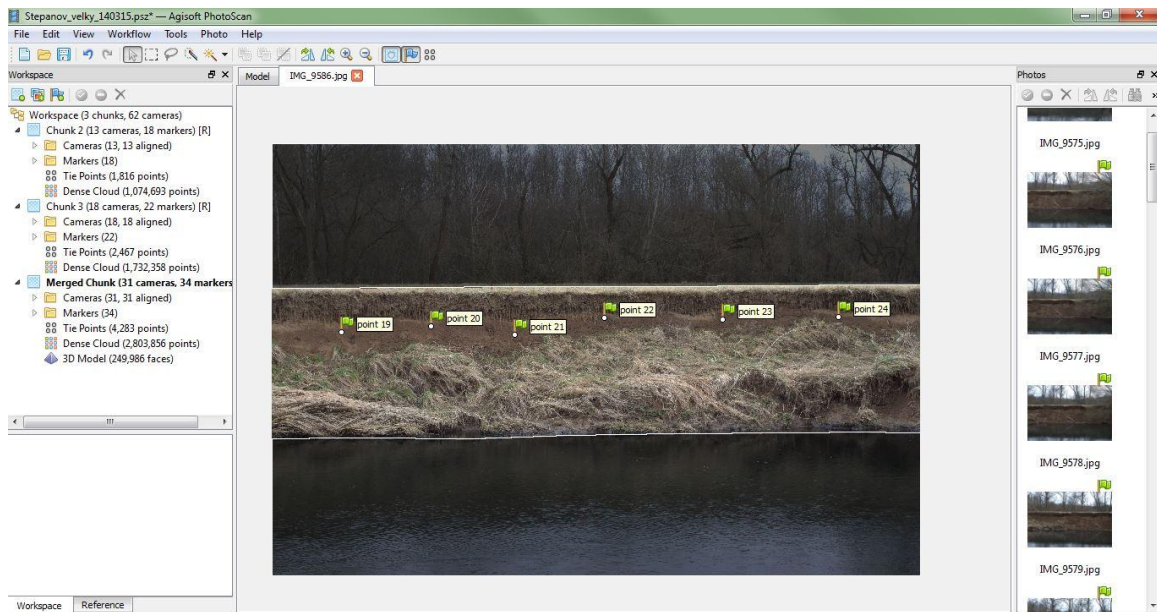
Stepanov_velky_140315.psz* — Agisoft PhotoScan

File Edit View Workflow Tools Photo Help

Workspace

Workspace (3 chunks, 62 cameras)
Chunk 2 (13 cameras, 18 markers) [R]
Cameras (13, 13 aligned)
Markers (18)
Tie Points (1,816 points)
Dense Cloud (1,074,693 points)
Chunk 3 (18 cameras, 22 markers) [R]
Cameras (18, 18 aligned)
Markers (22)
Tie Points (2,467 points)
Dense Cloud (1,732,358 points)
Merged Chunk (31 cameras, 34 markers
Cameras (31, 31 aligned)
Markers (34)
Tie Points (4,283 points)
Dense Cloud (2,803,856 points)
3D Model (249,986 faces)

Workspace Reference

Model IMG_9586.jpg

point 19 point 20 point 21 point 22 point 23 point 24

Photos

IMG_9575.jpg
IMG_9576.jpg
IMG_9577.jpg
IMG_9578.jpg
IMG_9579.jpg